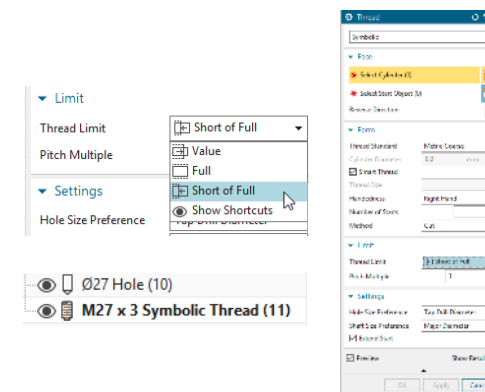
Limit

Thread Limit

Short of Full

Pitch Multiple

Value

Full

Short of Full

Show Shortcuts

Settings

Hole Size Preference

Tap Drill Diameter

Ø27 Hole (10)

M27 x 3 Symbolic Thread (11)

Thread

Symbolic

Face

Select Cylinder (1)

Select Start Object (1)

Reverse Direction

Form

Thread Standard Metric Coarse

Cylinder Diameter 0.0 mm

Smart Thread

Thread Size

Handedness Right Hand

Number of Starts

Method Cut

Limit

Thread Limit Short of Full

Pitch Multiple 1

Settings

Hole Size Preference Tap Drill Diameter

Shaft Size Preference Major Diameter

Extend Start

Preview Show Result

OK Apply Cancel